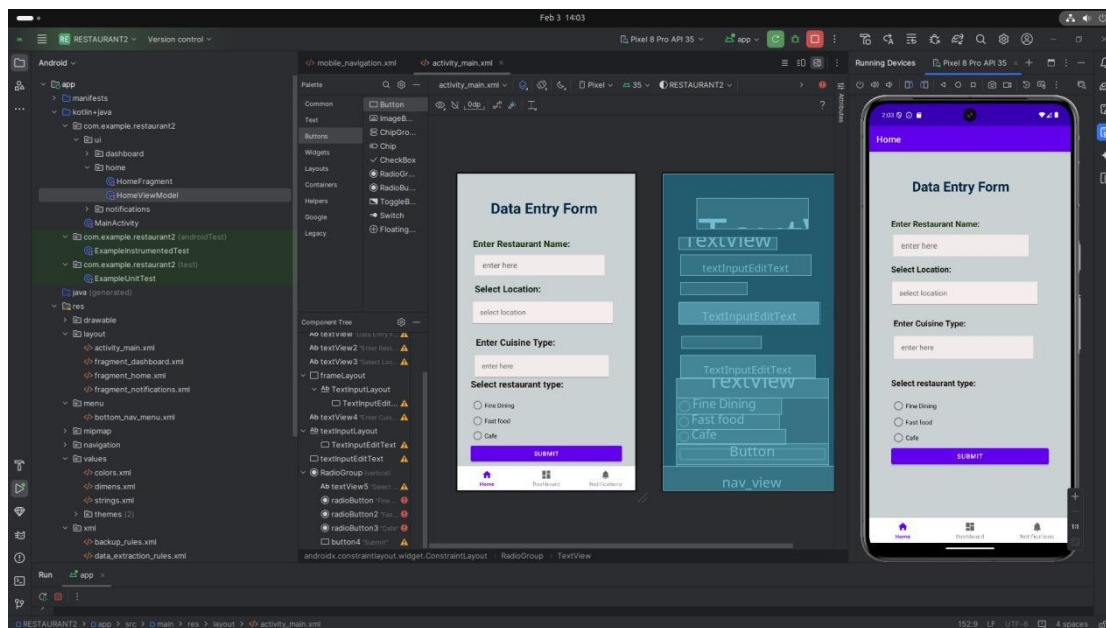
Feb 3 14:03

RE RESTAURANT2 Version control

Pixel 8 Pro API 35   app

Android

app
manifests
kotlin+java
com.example.restaurant2
ui
dashboard
home
HomeFragment
HomeViewModel
notifications
MainActivity
com.example.restaurant2 (androidTest)
ExampleInstrumentedTest
com.example.restaurant2 (test)
ExampleUnitTest
java (generated)
res
drawable
layout
activity_main.xml
fragment_dashboard.xml
fragment_home.xml
fragment_notifications.xml
menu
bottom_nav_menu.xml
mipmap
navigation
values
colors.xml
dimens.xml
strings.xml
themes (2)
xml
backup_rules.xml
data_extraction_rules.xml

mobile_navigation.xml   activity_main.xml

Palette
Common
Text
Buttons
Widgets
Layouts
Containers
Helpers
Google
Legacy

Button
ImageB...
ChipGro...
Chip
CheckBox
RadioGr...
RadioBu...
ToggleB...
Switch
Floating...

activity_main.xml   Pixel   35   RESTAURANT2

0dp

Component Tree
Ab textView "Data Entry F...
Ab textView2 "Enter Rest...
Ab textView3 "Select Loc...
frameLayout
TextInputLayout
TextInputEdit...
Ab textView4 "Enter Cuis...
textInputLayout
TextInputEditText
textInputEditText
RadioGroup (vertical)
Ab textView5 "Select...
radioButton "Fine...
radioButton2 "Fas...
radioButton3 "Cafe"
button4 "Submit"

Data Entry Form
Enter Restaurant Name:
enter here
Select Location:
select location
Enter Cuisine Type:
enter here
Select restaurant type:
Fine Dining
Fast food
Cafe
SUBMIT
Home   Dashboard   Notifications

TextView
textInputEditText
TextInputEditText
TextInputEditText
TextView
Fine Dining
Fast food
Cafe
Button
nav_view

androidx.constraintlayout.widget.ConstraintLayout > RadioGroup > TextView

Running Devices   Pixel 8 Pro API 35

2:03
Home
Data Entry Form
Enter Restaurant Name:
enter here
Select Location:
select location
Enter Cuisine Type:
enter here
Select restaurant type:
Fine Dining
Fast food
Cafe
SUBMIT
Home   Dashboard   Notifications

Run   app

RESTAURANT2 > app > src > main > res > layout > activity_main.xml

152:9   LF   UTF-8   4 spaces